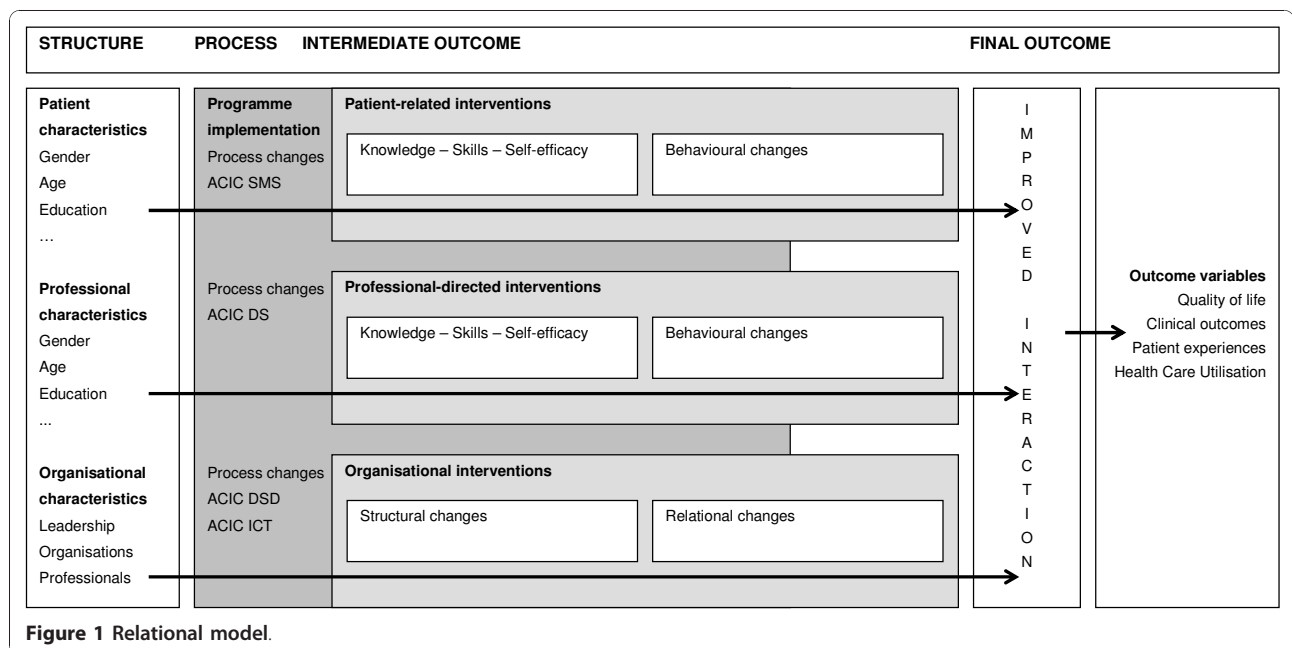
STRUCTURE PROCESS INTERMEDIATE OUTCOME FINAL OUTCOME

Patient characteristics
Gender
Age
Education
…

Professional characteristics
Gender
Age
Education
...

Organisational characteristics
Leadership
Organisations
Professionals

Programme implementation
Process changes
ACIC SMS

Patient-related interventions
Knowledge – Skills – Self-efficacy
Behavioural changes

Process changes
ACIC DS

Professional-directed interventions
Knowledge – Skills – Self-efficacy
Behavioural changes

Process changes
ACIC DSD
ACIC ICT

Organisational interventions
Structural changes
Relational changes

IMPROVED INTERACTION

Outcome variables
Quality of life
Clinical outcomes
Patient experiences
Health Care Utilisation

Figure 1 Relational model.